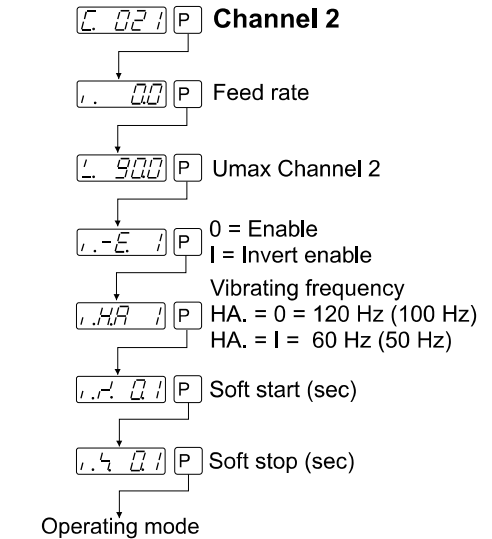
C. 021 P **Channel 2**

. 0.0 P Feed rate

. 90.0 P Umax Channel 2

.-E. 1 P 0 = Enable
I = Invert enable

.HA 1 P Vibrating frequency
HA. = 0 = 120 Hz (100 Hz)
HA. = I = 60 Hz (50 Hz)

.r. 0.1 P Soft start (sec)

.5 0.1 P Soft stop (sec)

Operating mode